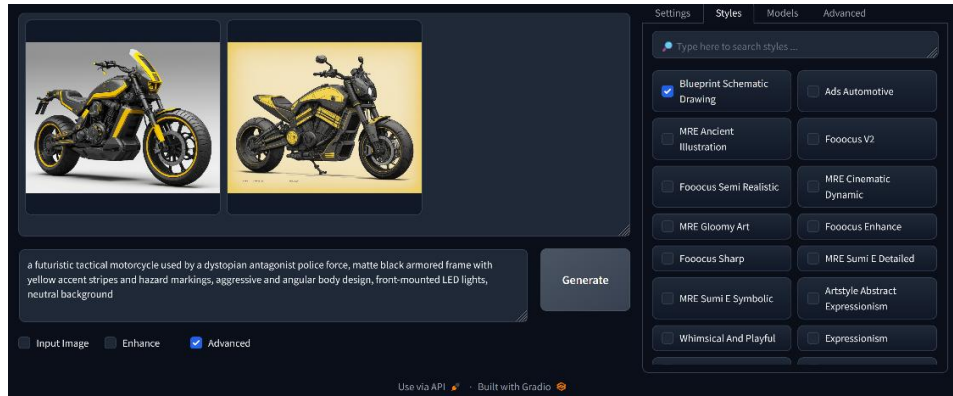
Settings Styles Models Advanced

Type here to search styles ...

Blueprint Schematic Drawing
Ads Automotive
MRE Ancient Illustration
Fooocus V2
Fooocus Semi Realistic
MRE Cinematic Dynamic
MRE Gloomy Art
Fooocus Enhance
Fooocus Sharp
MRE Sumi E Detailed
MRE Sumi E Symbolic
Artstyle Abstract Expressionism
Whimsical And Playful
Expressionism

a futuristic tactical motorcycle used by a dystopian antagonist police force, matte black armored frame with yellow accent stripes and hazard markings, aggressive and angular body design, front-mounted LED lights, neutral background

Generate

Input Image
Enhance
Advanced

Use via API · Built with Gradio